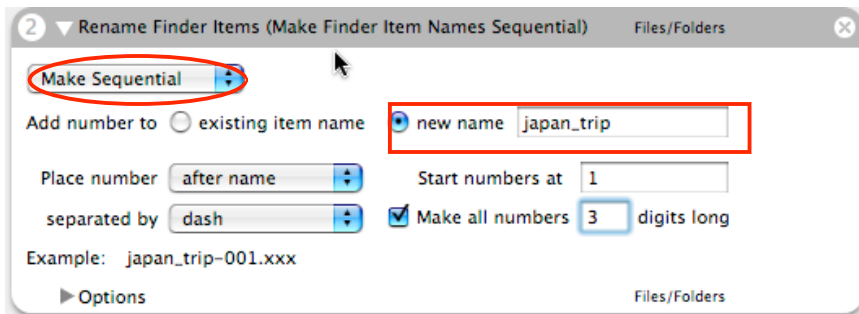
2 Rename Finder Items (Make Finder Item Names Sequential) Files/Folders

Make Sequential

Add number to existing item name new name japan_trip

Place number after name Start numbers at 1

separated by dash Make all numbers 3 digits long

Example: japan_trip-001.xxx

Options Files/Folders